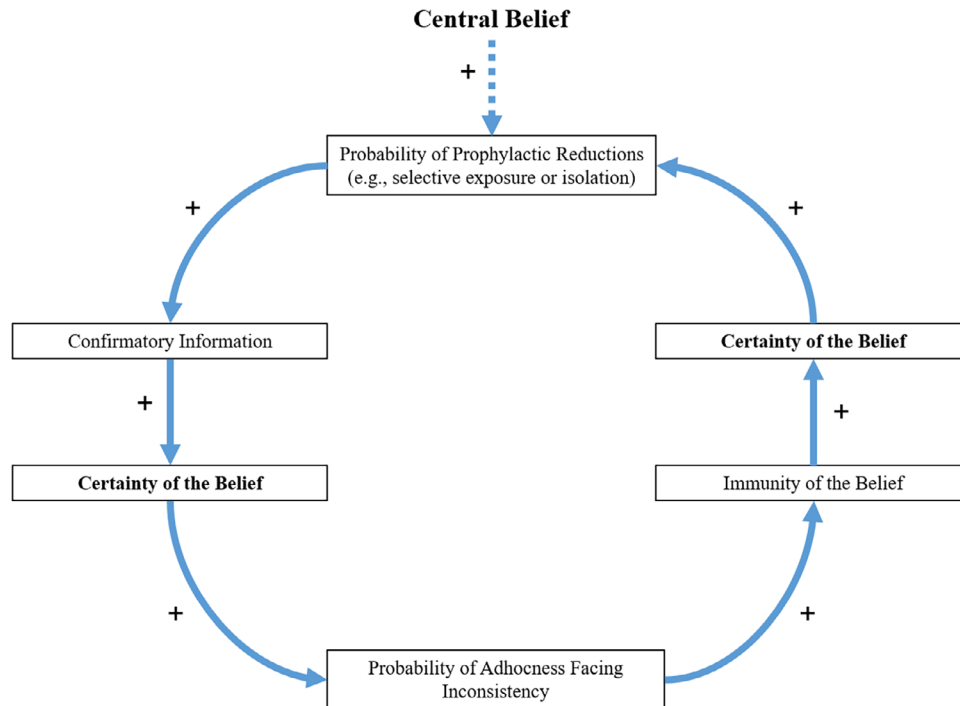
Central Belief

+

Probability of Prophylactic Reductions (e.g., selective exposure or isolation)

+

+

Confirmatory Information

Certainty of the Belief

+

+

Certainty of the Belief

Immunity of the Belief

+

+

Probability of Adhocness Facing Inconsistency